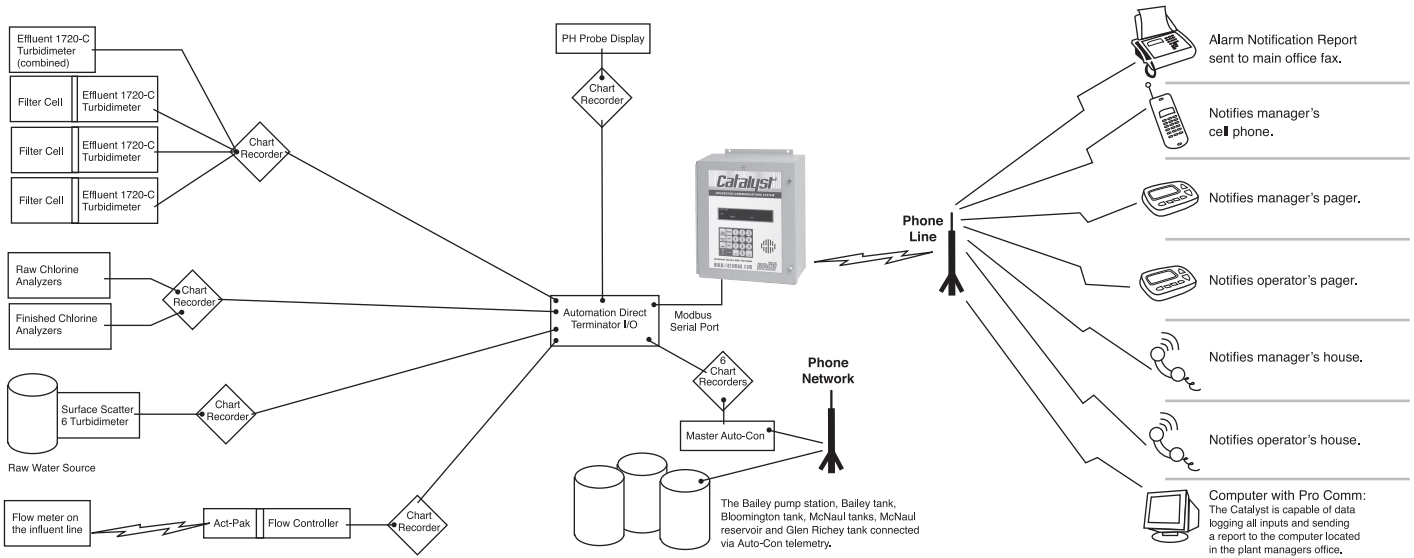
Effluent 1720-C Turbidimeter (combined)

Filter Cell | Effluent 1720-C Turbidimeter

Filter Cell | Effluent 1720-C Turbidimeter

Filter Cell | Effluent 1720-C Turbidimeter

Chart Recorder

PH Probe Display

Chart Recorder

Catalyst

Raw Chlorine Analyzers

Finished Chlorine Analyzers

Chart Recorder

Automation Direct Terminator I/O

Modbus Serial Port

Surface Scatter 6 Turbidimeter

Raw Water Source

Chart Recorder

6 Chart Recorders

Phone Network

Master Auto-Con

Flow meter on the influent line

Act-Pak | Flow Controller

Chart Recorder

The Bailey pump station, Bailey tank, Bloomington tank, McNaul tanks, McNaul reservoir and Glen Richey tank connected via Auto-Con telemetry.

Phone Line

Alarm Notification Report sent to main office fax.

Notifies manager's cell phone.

Notifies manager's pager.

Notifies operator's pager.

Notifies manager's house.

Notifies operator's house.

Computer with Pro Comm:
The Catalyst is capable of data logging all inputs and sending a report to the computer located in the plant managers office.